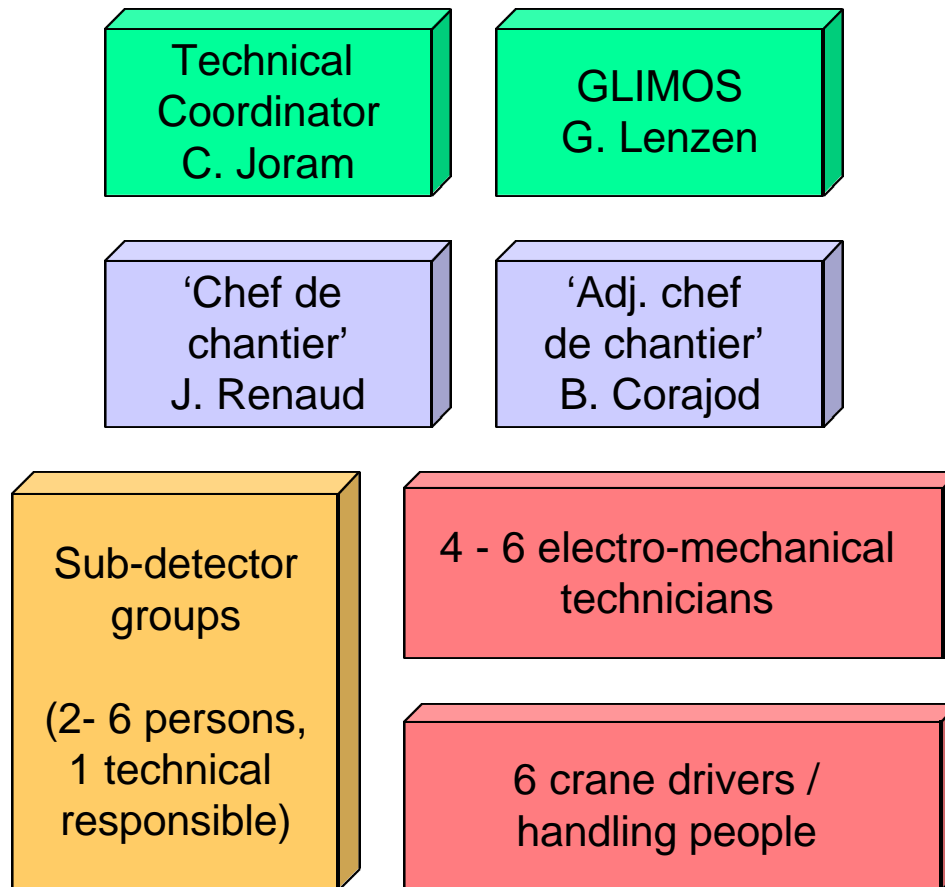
Technical Coordinator C. Joram

GLIMOS G. Lenzen

‘Chef de chantier’ J. Renaud

‘Adj. chef de chantier’ B. Corajod

Sub-detector groups

(2- 6 persons, 1 technical responsible)

4 - 6 electro-mechanical technicians

6 crane drivers / handling people